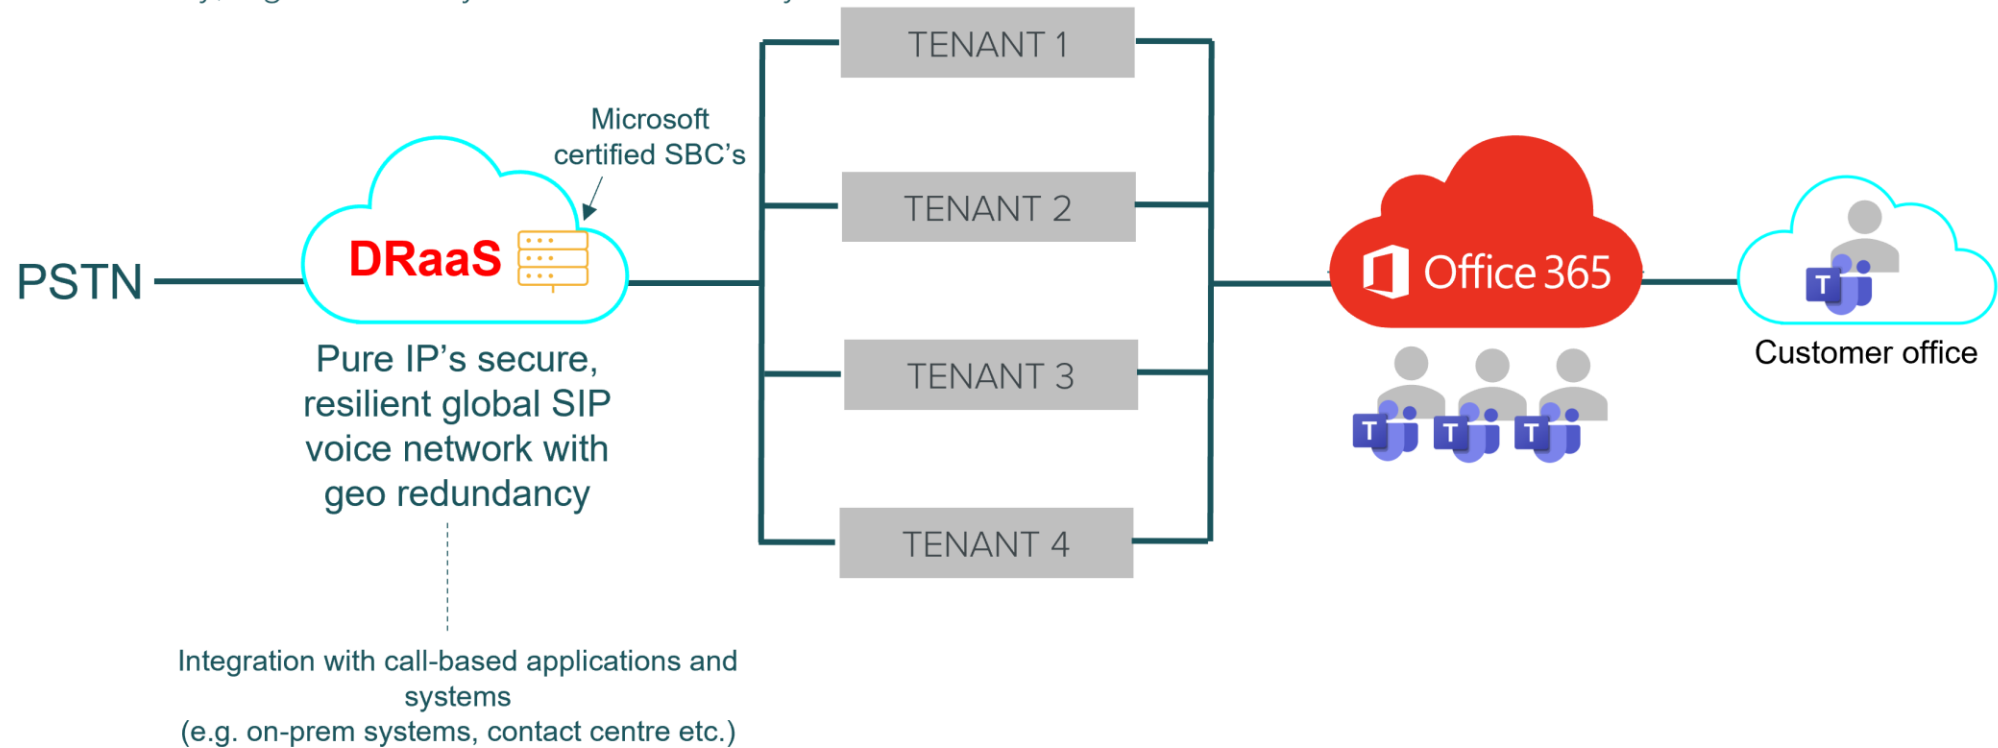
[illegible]

TENANT 1

TENANT 2

TENANT 3

TENANT 4

Microsoft certified SBC's

PSTN

DRaaS

Pure IP's secure, resilient global SIP voice network with geo redundancy

Office 365

T T T T

Customer office

Integration with call-based applications and systems
(e.g. on-prem systems, contact centre etc.)